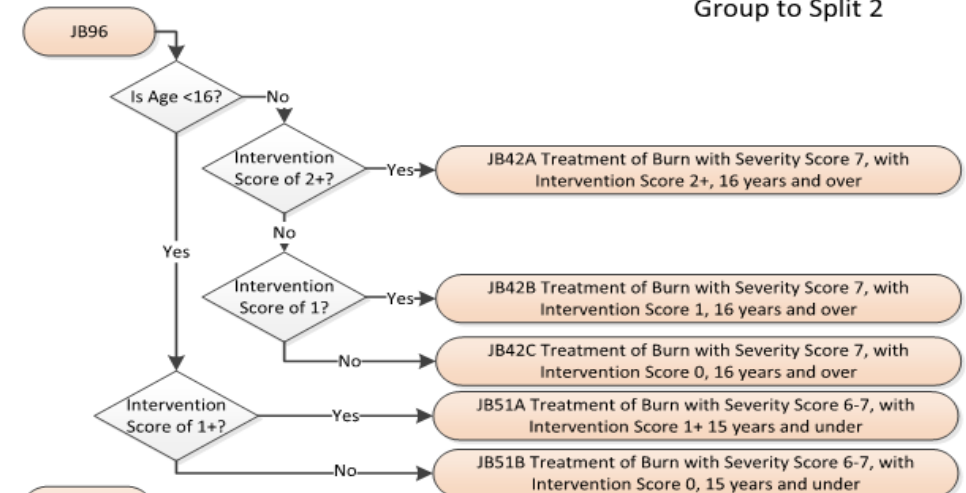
Group to Split 2

JB96

Is Age <16?

No

Intervention Score of 2+?

Yes

JB42A Treatment of Burn with Severity Score 7, with Intervention Score 2+, 16 years and over

No

Yes

Intervention Score of 1?

Yes

JB42B Treatment of Burn with Severity Score 7, with Intervention Score 1, 16 years and over

No

JB42C Treatment of Burn with Severity Score 7, with Intervention Score 0, 16 years and over

Intervention Score of 1+?

Yes

JB51A Treatment of Burn with Severity Score 6-7, with Intervention Score 1+ 15 years and under

No

JB51B Treatment of Burn with Severity Score 6-7, with Intervention Score 0, 15 years and under